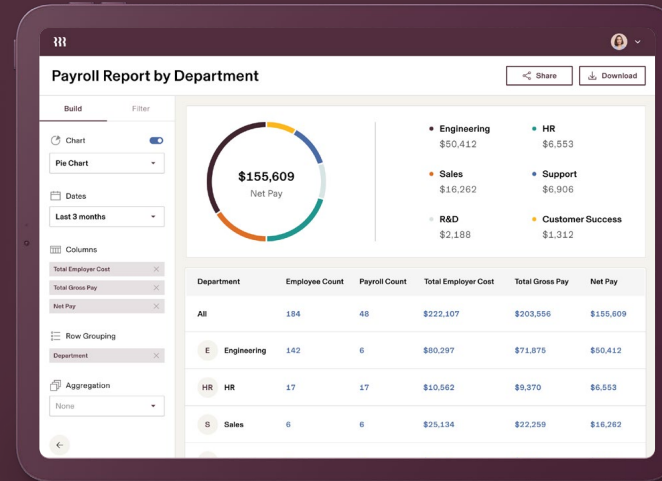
Payroll Report by Department

Share

Download

Build

Filter

Chart

Pie Chart

Dates

Last 3 months

Columns

Total Employer Cost

Total Gross Pay

Net Pay

Row Grouping

Department

Aggregation

None

$155,609
Net Pay

Engineering
$50,412

HR
$6,553

Sales
$16,262

Support
$6,906

R&D
$2,188

Customer Success
$1,312

| Department | Employee Count | Payroll Count | Total Employer Cost | Total Gross Pay | Net Pay |
|---|---|---|---|---|---|
| All | 184 | 48 | $222,107 | $203,556 | $155,609 |
| E Engineering | 142 | 6 | $80,297 | $71,875 | $50,412 |
| HR HR | 17 | 17 | $10,562 | $9,370 | $6,553 |
| S Sales | 6 | 6 | $25,134 | $22,259 | $16,262 |